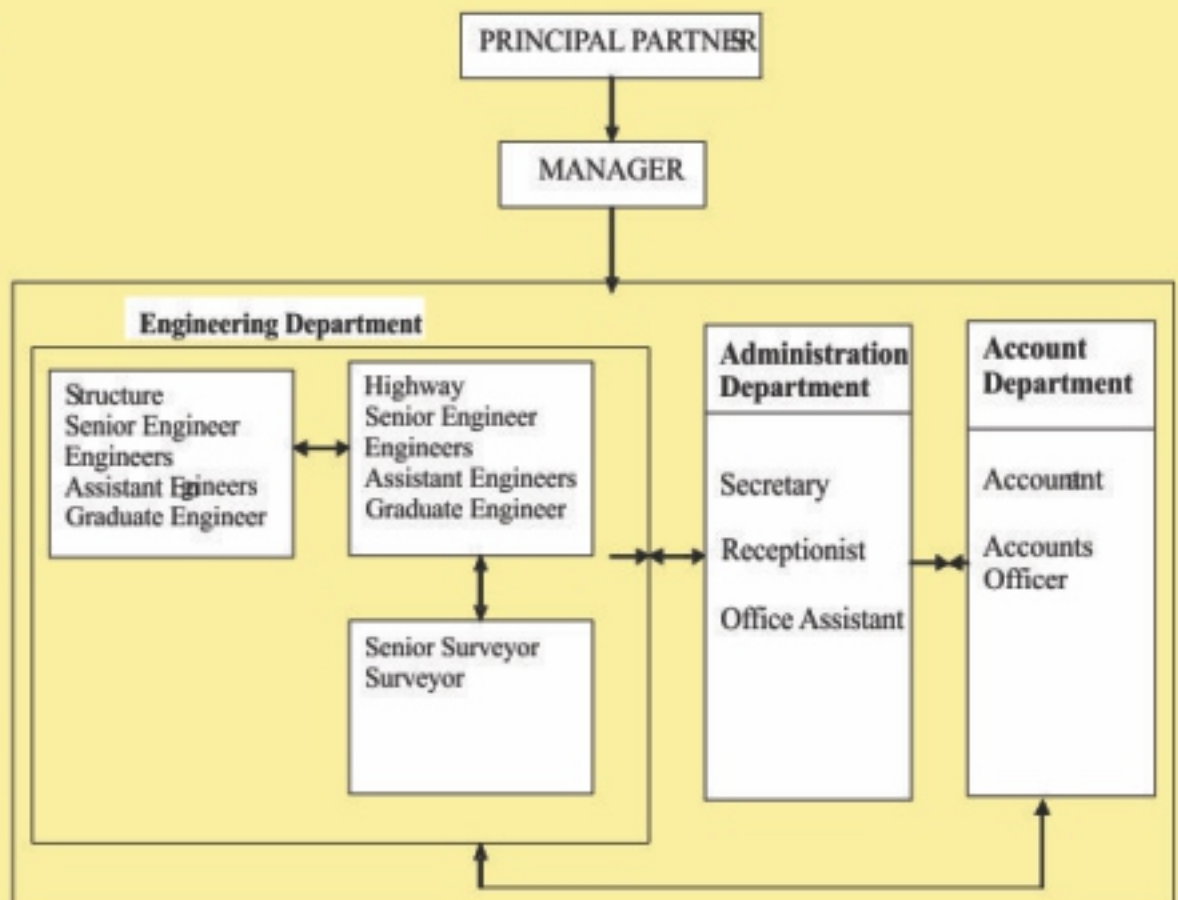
PRINCIPAL PARTNER

MANAGER

Engineering Department

Structure
Senior Engineer
Engineers
Assistant Engineers
Graduate Engineer

Highway
Senior Engineer
Engineers
Assistant Engineers
Graduate Engineer

Senior Surveyor
Surveyor

Administration Department

Secretary

Receptionist

Office Assistant

Account Department

Accountant

Accounts Officer